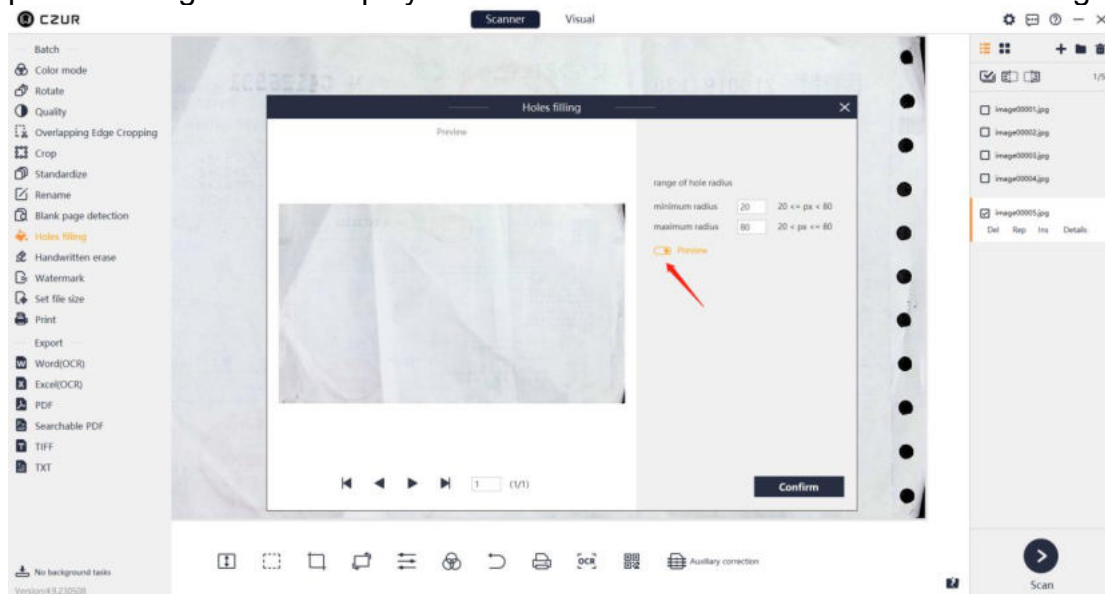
CZUR

Scanner Visual

Batch
Color mode
Rotate
Quality
Overlapping Edge Cropping
Crop
Standardize
Rename
Blank page detection
Holes filling
Handwritten erase
Watermark
Set file size
Print
Export
Word(OCR)
Excel(OCR)
PDF
Searchable PDF
TIFF
TXT

No background tasks
Version4.9.230508

Holes filling

Preview

range of hole radius
minimum radius 20 20 <= px < 80
maximum radius 80 20 < px <= 80
Preview

1 (1/1)

Confirm

Auxiliary correction

image00001.jpg
image00002.jpg
image00003.jpg
image00004.jpg
image00005.jpg
Del Rep Ins Details

1/5

Scan